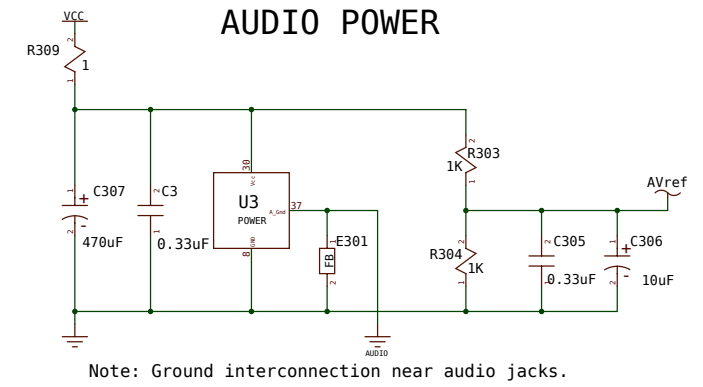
AUDIO POWER

VCC

R309
2
1
1

1
C307
+
2
470uF

2
C3
1
0.33uF

30
Vcc
U3
POWER
A_Gnd
37
GND
8

1
E301
FB
2

AUDIO

2
R303
1K
1

AVref

2
R304
1K
1

2
C305
1
0.33uF

+
C306
-
10uF

Note: Ground interconnection near audio jacks.